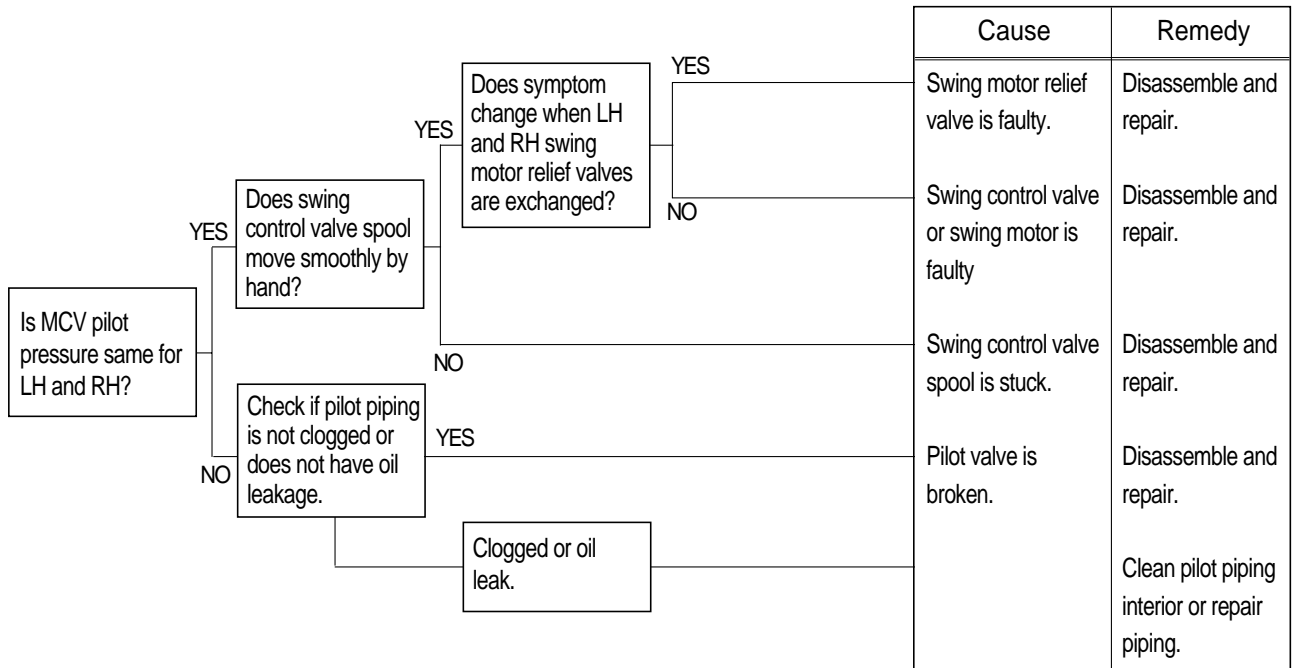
Is MCV pilot pressure same for LH and RH?

YES

Does swing control valve spool move smoothly by hand?

YES

Does symptom change when LH and RH swing motor relief valves are exchanged?

YES

NO

NO

NO

Check if pilot piping is not clogged or does not have oil leakage.

YES

Clogged or oil leak.

| Cause | Remedy |
|---|---|
| Swing motor relief valve is faulty. | Disassemble and repair. |
| Swing control valve or swing motor is faulty | Disassemble and repair. |
| Swing control valve spool is stuck. | Disassemble and repair. |
| Pilot valve is broken. | Disassemble and repair. |
| | Clean pilot piping interior or repair piping. |